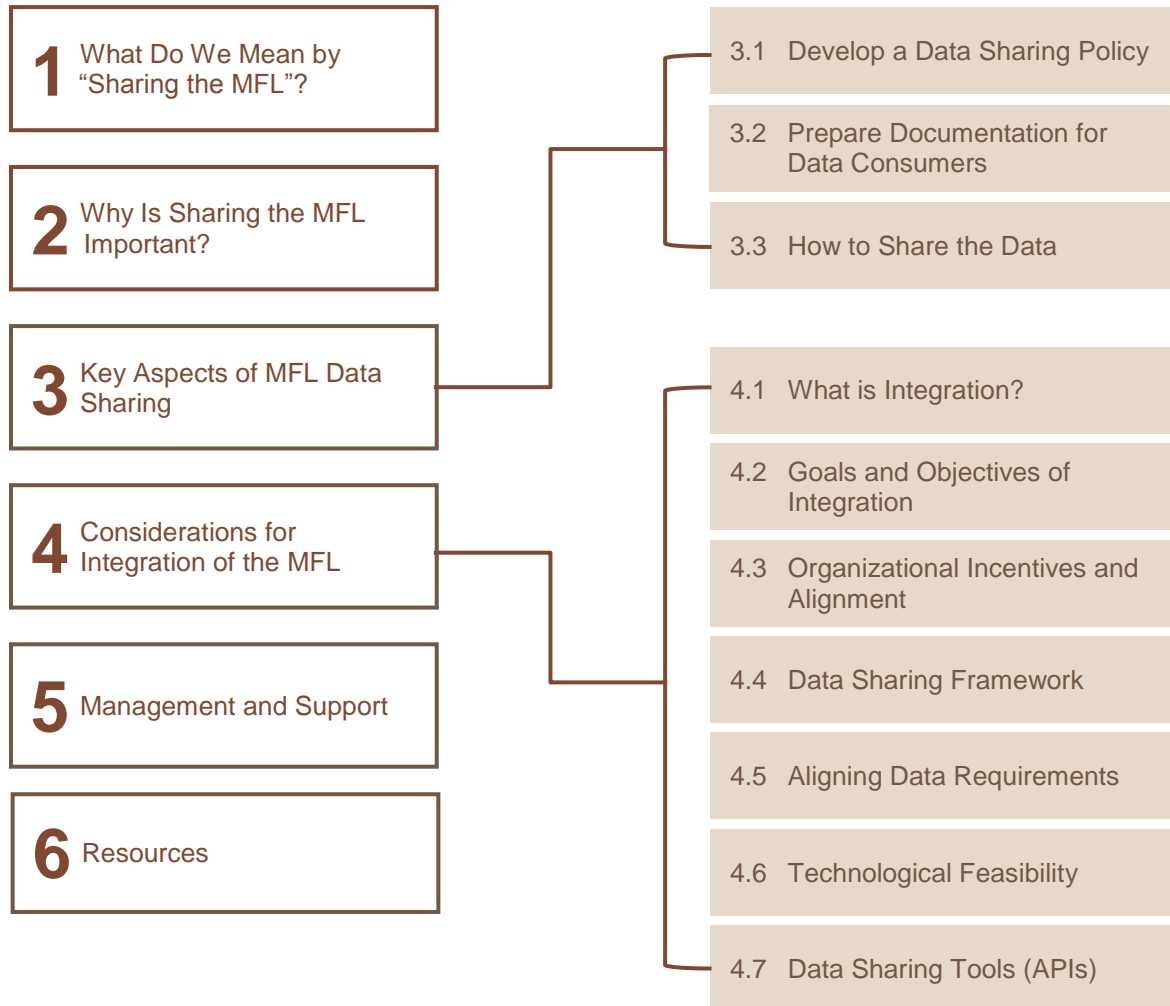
1 What Do We Mean by "Sharing the MFL"?

2 Why Is Sharing the MFL Important?

3 Key Aspects of MFL Data Sharing

4 Considerations for Integration of the MFL

5 Management and Support

6 Resources

3.1 Develop a Data Sharing Policy

3.2 Prepare Documentation for Data Consumers

3.3 How to Share the Data

4.1 What is Integration?

4.2 Goals and Objectives of Integration

4.3 Organizational Incentives and Alignment

4.4 Data Sharing Framework

4.5 Aligning Data Requirements

4.6 Technological Feasibility

4.7 Data Sharing Tools (APIs)